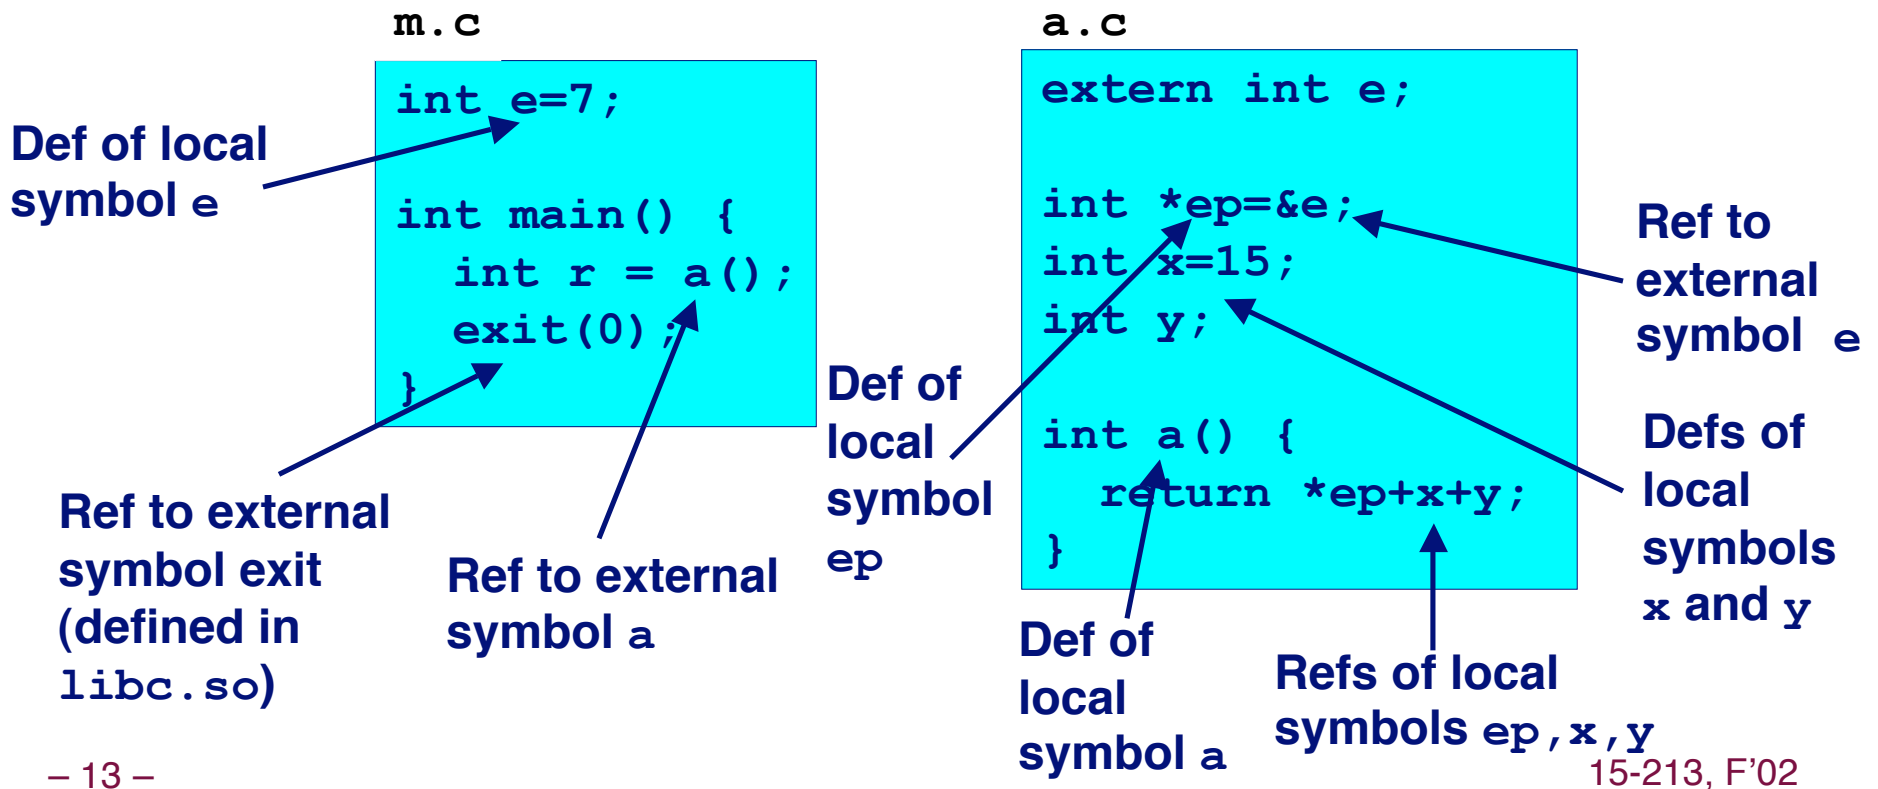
m.c

int e=7;

int main() {
  int r = a();
  exit(0);
}

Def of local symbol e

Ref to external symbol exit (defined in libc.so)

Ref to external symbol a

a.c

extern int e;

int *ep=&e;
int x=15;
int y;

int a() {
  return *ep+x+y;
}

Def of local symbol ep

Ref to external symbol e

Defs of local symbols x and y

Def of local symbol a

Refs of local symbols ep,x,y

– 13 –

15-213, F'02